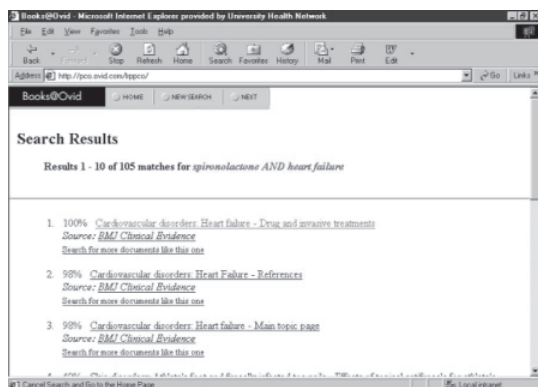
Books@Ovid - Microsoft Internet Explorer provided by University Health Network

File Edit View Favorites Tools Help

Back Forward Stop Refresh Home Search Favorites History Mail Print Edit

Address http://pco.ovid.com/lrppcs/

Go Links

Books@Ovid HOME NEW SEARCH NEXT

Search Results

Results 1 - 10 of 105 matches for spironolactone AND heart failure

1. 100% Cardiovascular disorders: Heart failure - Drug and invasive treatments
Source: BMJ Clinical Evidence
Search for more documents like this one

2. 98% Cardiovascular disorders: Heart Failure - References
Source: BMJ Clinical Evidence
Search for more documents like this one

3. 98% Cardiovascular disorders: Heart failure - Main topic page
Source: BMJ Clinical Evidence
Search for more documents like this one

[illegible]

Cancel Search and Go to the Home Page

Local intranet